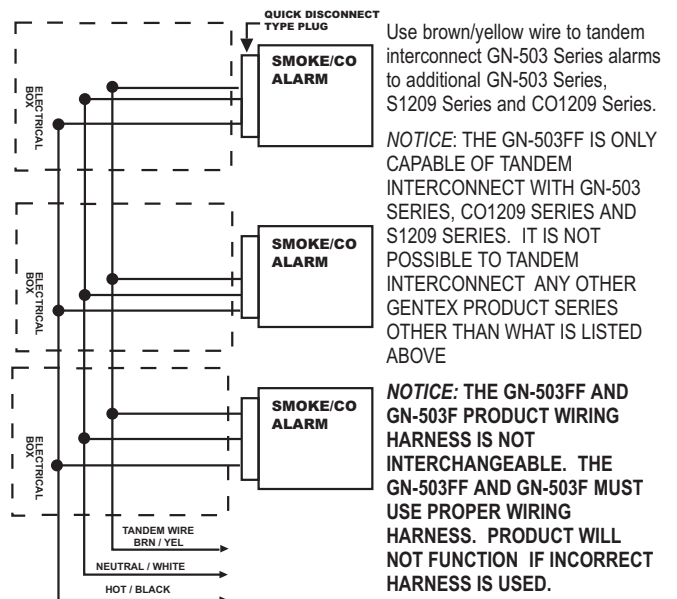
QUICK DISCONNECT TYPE PLUG

SMOKE/CO ALARM

ELECTRICAL BOX

SMOKE/CO ALARM

ELECTRICAL BOX

SMOKE/CO ALARM

ELECTRICAL BOX

TANDEM WIRE BRN / YEL

NEUTRAL / WHITE

HOT / BLACK

Use brown/yellow wire to tandem interconnect GN-503 Series alarms to additional GN-503 Series, S1209 Series and CO1209 Series.

*NOTICE*: THE GN-503FF IS ONLY CAPABLE OF TANDEM INTERCONNECT WITH GN-503 SERIES, CO1209 SERIES AND S1209 SERIES. IT IS NOT POSSIBLE TO TANDEM INTERCONNECT ANY OTHER GENTEX PRODUCT SERIES OTHER THAN WHAT IS LISTED ABOVE

***NOTICE:* THE GN-503FF AND GN-503F PRODUCT WIRING HARNESS IS NOT INTERCHANGEABLE. THE GN-503FF AND GN-503F MUST USE PROPER WIRING HARNESS. PRODUCT WILL NOT FUNCTION IF INCORRECT HARNESS IS USED.**